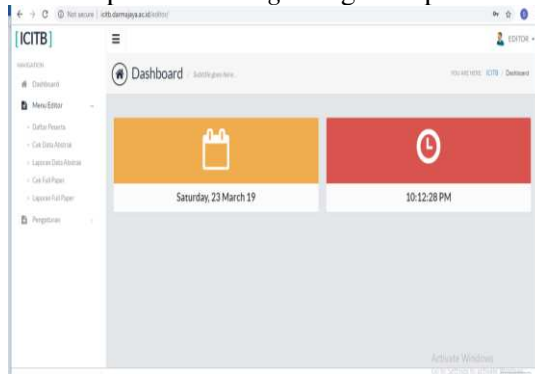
Not secure | icitb.darmajaya.ac.id/editor/

[ICITB]

EDITOR

NAVIGATION

Dashboard

Menu Editor

Daftar Peserta

Cek Data Abstrak

Laporan Data Abstrak

Cek Full Paper

Laporan Full Paper

Pengaturan

Dashboard / Subtitle goes here...

YOU ARE HERE: ICITB / Dashboard

Saturday, 23 March 19

10:12:28 PM

Activate Windows
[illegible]